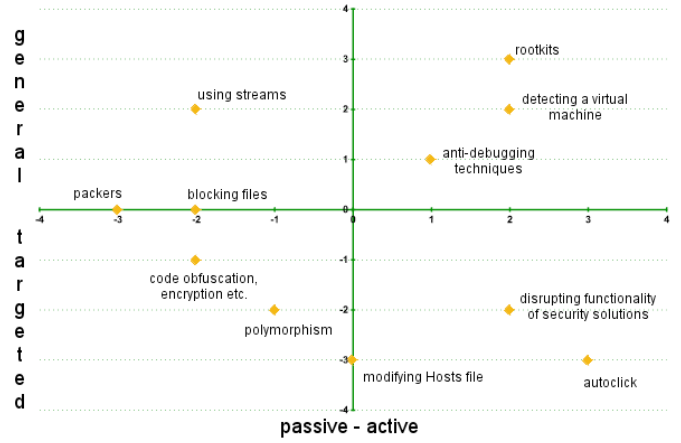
general

targeted

4
3
2
1
0
-1
-2
-3
-4

-4 -3 -2 -1 0 1 2 3 4

rootkits
using streams
detecting a virtual machine
anti-debugging techniques
packers
blocking files
code obfuscation, encryption etc.
polymorphism
disrupting functionality of security solutions
modifying Hosts file
autoclick

passive - active